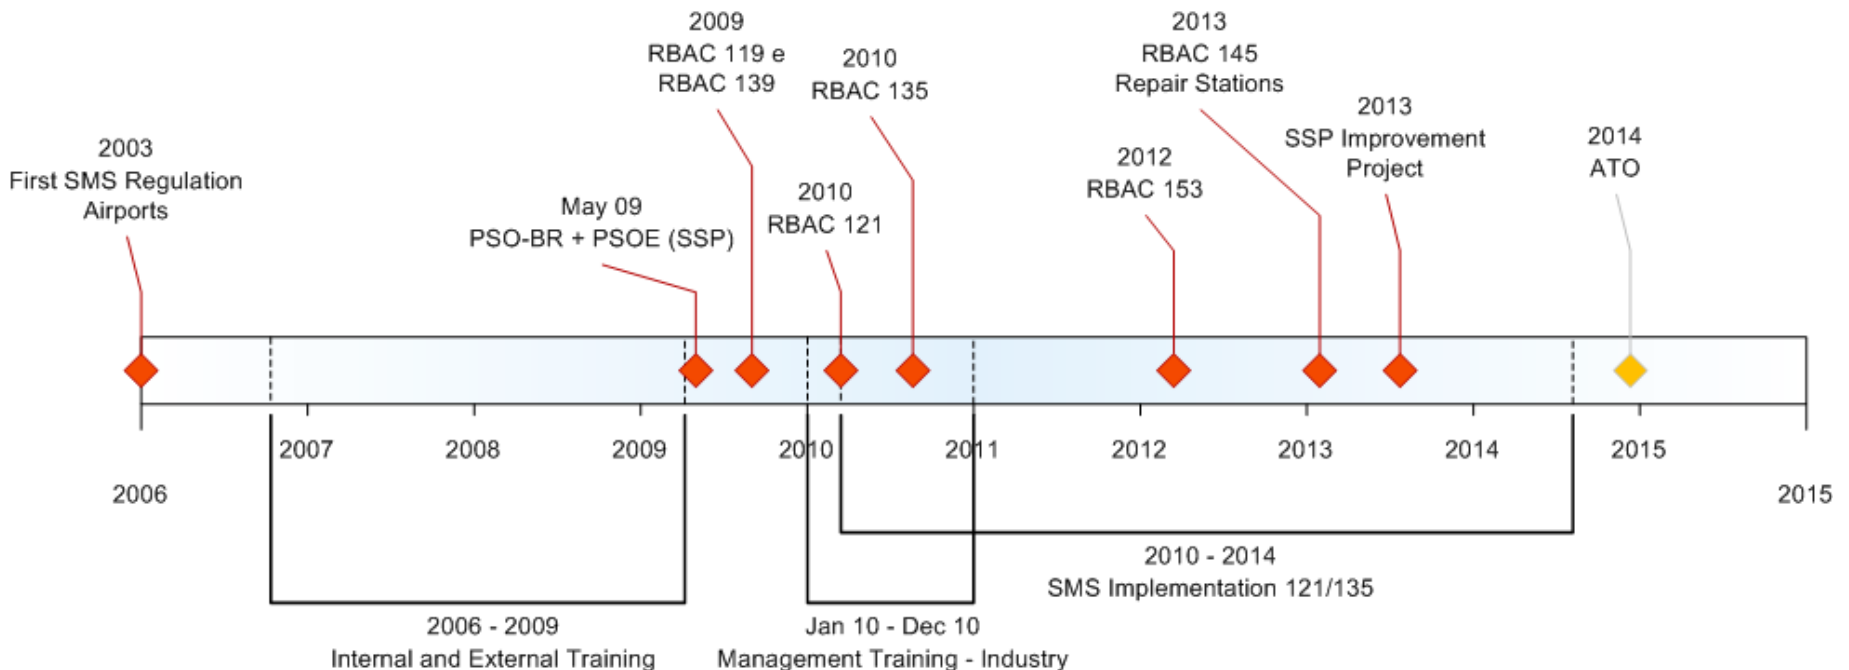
2009
RBAC 119 e
RBAC 139

2010
RBAC 135

2013
RBAC 145
Repair Stations

2013
SSP Improvement
Project

2014
ATO

2003
First SMS Regulation
Airports

May 09
PSO-BR + PSOE (SSP)

2010
RBAC 121

2012
RBAC 153

2007 2008 2009 2010 2011 2012 2013 2014 2015

2006

2015

2010 - 2014
SMS Implementation 121/135

2006 - 2009
Internal and External Training

Jan 10 - Dec 10
Management Training - Industry